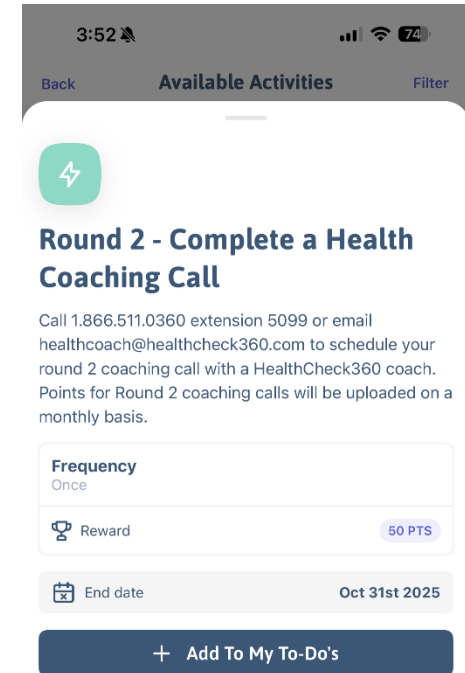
3:52

74

Back

Available Activities

Filter

Round 2 - Complete a Health Coaching Call

Call 1.866.511.0360 extension 5099 or email healthcoach@healthcheck360.com to schedule your round 2 coaching call with a HealthCheck360 coach. Points for Round 2 coaching calls will be uploaded on a monthly basis.

Frequency
Once

Reward

50 PTS

End date

Oct 31st 2025

+ Add To My To-Do's